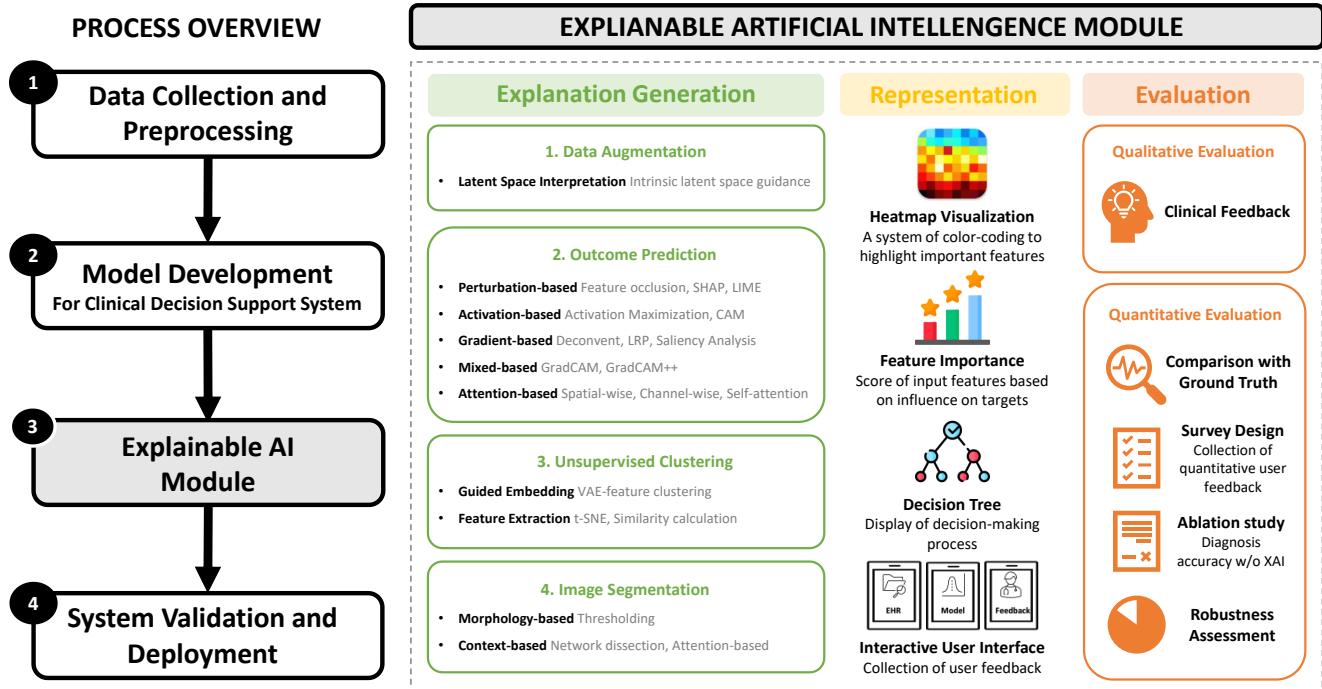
PROCESS OVERVIEW

1
Data Collection and Preprocessing

2
Model Development
For Clinical Decision Support System

3
Explainable AI Module

4
System Validation and Deployment

EXPLAINABLE ARTIFICIAL INTELLIGENCE MODULE

Explanation Generation

1. Data Augmentation
• Latent Space Interpretation Intrinsic latent space guidance

2. Outcome Prediction
• Perturbation-based Feature occlusion, SHAP, LIME
• Activation-based Activation Maximization, CAM
• Gradient-based Deconvent, LRP, Saliency Analysis
• Mixed-based GradCAM, GradCAM++
• Attention-based Spatial-wise, Channel-wise, Self-attention

3. Unsupervised Clustering
• Guided Embedding VAE-feature clustering
• Feature Extraction t-SNE, Similarity calculation

4. Image Segmentation
• Morphology-based Thresholding
• Context-based Network dissection, Attention-based

Representation

Heatmap Visualization
A system of color-coding to highlight important features

Feature Importance
Score of input features based on influence on targets

Decision Tree
Display of decision-making process

EHR
Model
Feedback

Interactive User Interface
Collection of user feedback

Evaluation

Qualitative Evaluation
Clinical Feedback

Quantitative Evaluation
Comparison with Ground Truth
Survey Design
Collection of quantitative user feedback
Ablation study
Diagnosis accuracy w/o XAI
Robustness Assessment